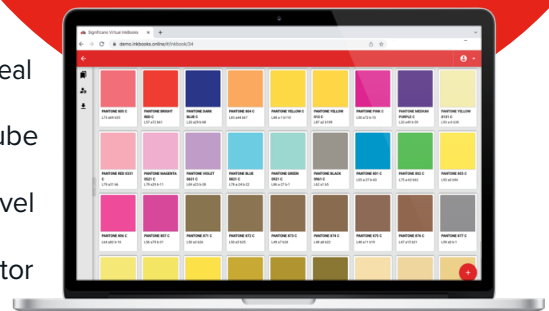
eal

ube

vel

tor

Significans Virtual InkBooks

demo.inkbooks.online/ilt/inkbook/24

PANTONE RED 0 C
PANTONE BRIGHT RED C
PANTONE DARK BLUE C
PANTONE 804 C
PANTONE YELLOW C
PANTONE YELLOW 012 C
PANTONE PINK C
PANTONE MEDIUM PURPLE C
PANTONE YELLOW 0131 C

PANTONE RED 0331 C
PANTONE MAGENTA 0521 C
PANTONE VIOLET 0631 C
PANTONE BLUE 0821 C
PANTONE GREEN 0921 C
PANTONE BLACK 0961 C
PANTONE 801 C
PANTONE 802 C
PANTONE 803 C

PANTONE 806 C
PANTONE 807 C
PANTONE 871 C
PANTONE 872 C
PANTONE 873 C
PANTONE 874 C
PANTONE 875 C
PANTONE 876 C
PANTONE 877 C